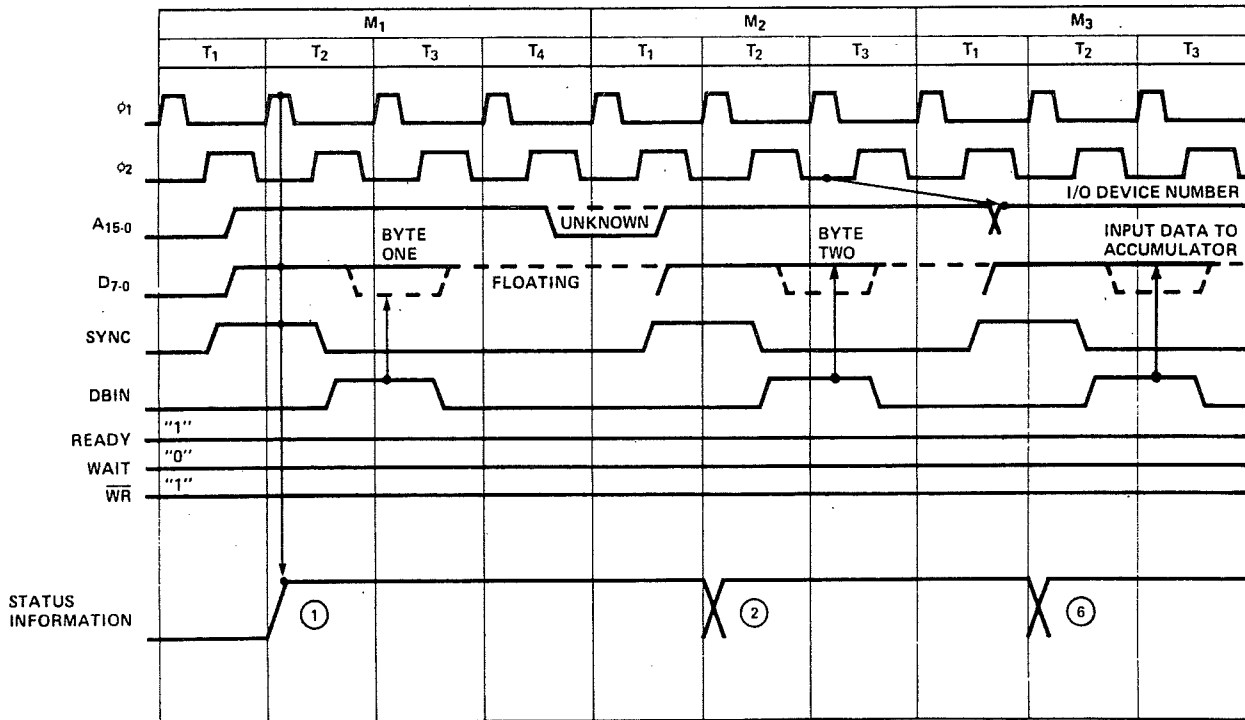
$M_1$ $M_2$ $M_3$

$T_1$ $T_2$ $T_3$ $T_4$ $T_1$ $T_2$ $T_3$ $T_1$ $T_2$ $T_3$

$\phi_1$

$\phi_2$

I/O DEVICE NUMBER

$A_{15\text{-}0}$

UNKNOWN

BYTE ONE

BYTE TWO

INPUT DATA TO ACCUMULATOR

$D_{7\text{-}0}$

FLOATING

SYNC

DBIN

READY "1"

WAIT "0"

$\overline{WR}$ "1"

STATUS INFORMATION

1

2

6